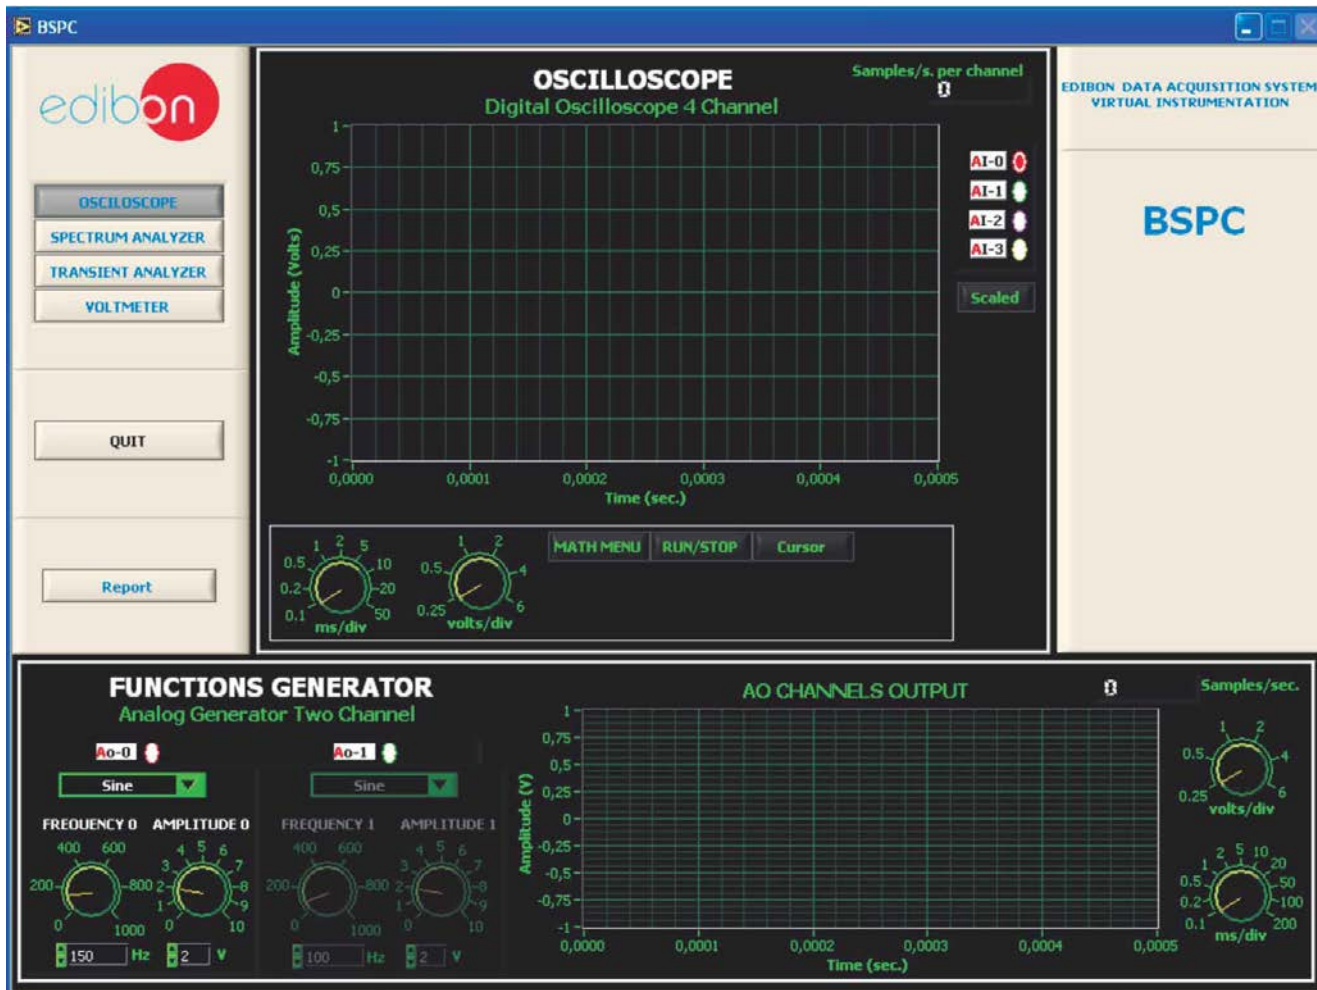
BSPC

edibon

OSCILOSCOPE
SPECTRUM ANALYZER
TRANSIENT ANALYZER
VOLTMETER

QUIT

Report

OSCILLOSCOPE
Digital Oscilloscope 4 Channel

Samples/s. per channel
0

1
0,75
0,5
0,25
0
-0,25
-0,5
-0,75
-1
Amplitude (Volts)
0,0000 0,0001 0,0002 0,0003 0,0004 0,0005
Time (sec.)

AI-0
AI-1
AI-2
AI-3

Scaled

0.5 1 2 5 10 20 50 0.2 0.1
ms/div

0.5 1 2 4 6 0.25
volts/div

MATH MENU RUN/STOP Cursor

EDIBON DATA ACQUISITION SYSTEM
VIRTUAL INSTRUMENTATION

BSPC

FUNCTIONS GENERATOR
Analog Generator Two Channel

Ao-0
Ao-1

Sine
Sine

FREQUENCY 0 AMPLITUDE 0
FREQUENCY 1 AMPLITUDE 1

400 600 200 800 0 1000
3 4 5 6 7 8 9 10 2 1 0

400 600 200 800 0 1000
3 4 5 6 7 8 9 10 2 1 0

150 Hz 2 V
100 Hz 2 V

AO CHANNELS OUTPUT
0
Samples/sec.

1
0,75
0,5
0,25
0
-0,25
-0,5
-0,75
-1
Amplitude (V)
0,0000 0,0001 0,0002 0,0003 0,0004 0,0005
Time (sec.)

0.5 1 2 4 6 0.25
volts/div

1 2 5 10 20 50 100 200 0.5 0.2 0.1
ms/div